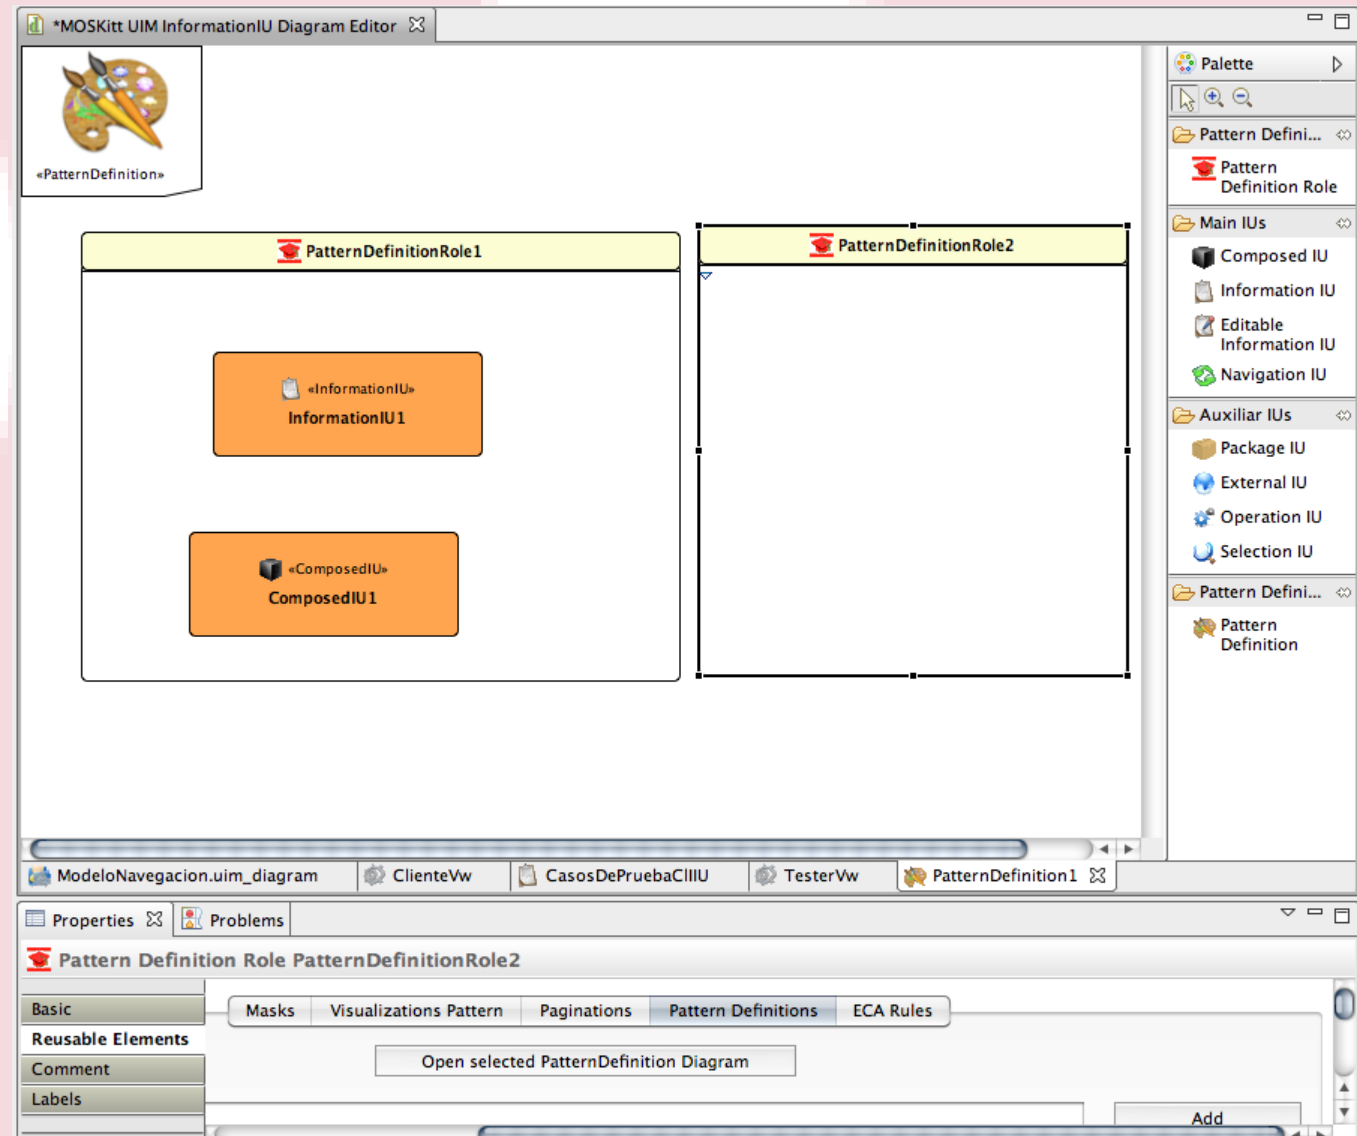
*MOSKitt UIM InformationIU Diagram Editor

«PatternDefinition»

PatternDefinitionRole1

«InformationIU»
InformationIU1

«ComposedIU»
ComposedIU1

PatternDefinitionRole2

Palette

Pattern Defini...
Pattern Definition Role

Main IUs
Composed IU
Information IU
Editable Information IU
Navigation IU

Auxiliar IUs
Package IU
External IU
Operation IU
Selection IU

Pattern Defini...
Pattern Definition

ModeloNavegacion.uim_diagram | ClienteVw | CasosDePruebaCIIIU | TesterVw | PatternDefinition1

Properties | Problems

Pattern Definition Role PatternDefinitionRole2

Basic
Reusable Elements
Comment
Labels

Masks | Visualizations Pattern | Paginations | Pattern Definitions | ECA Rules

Open selected PatternDefinition Diagram

Add